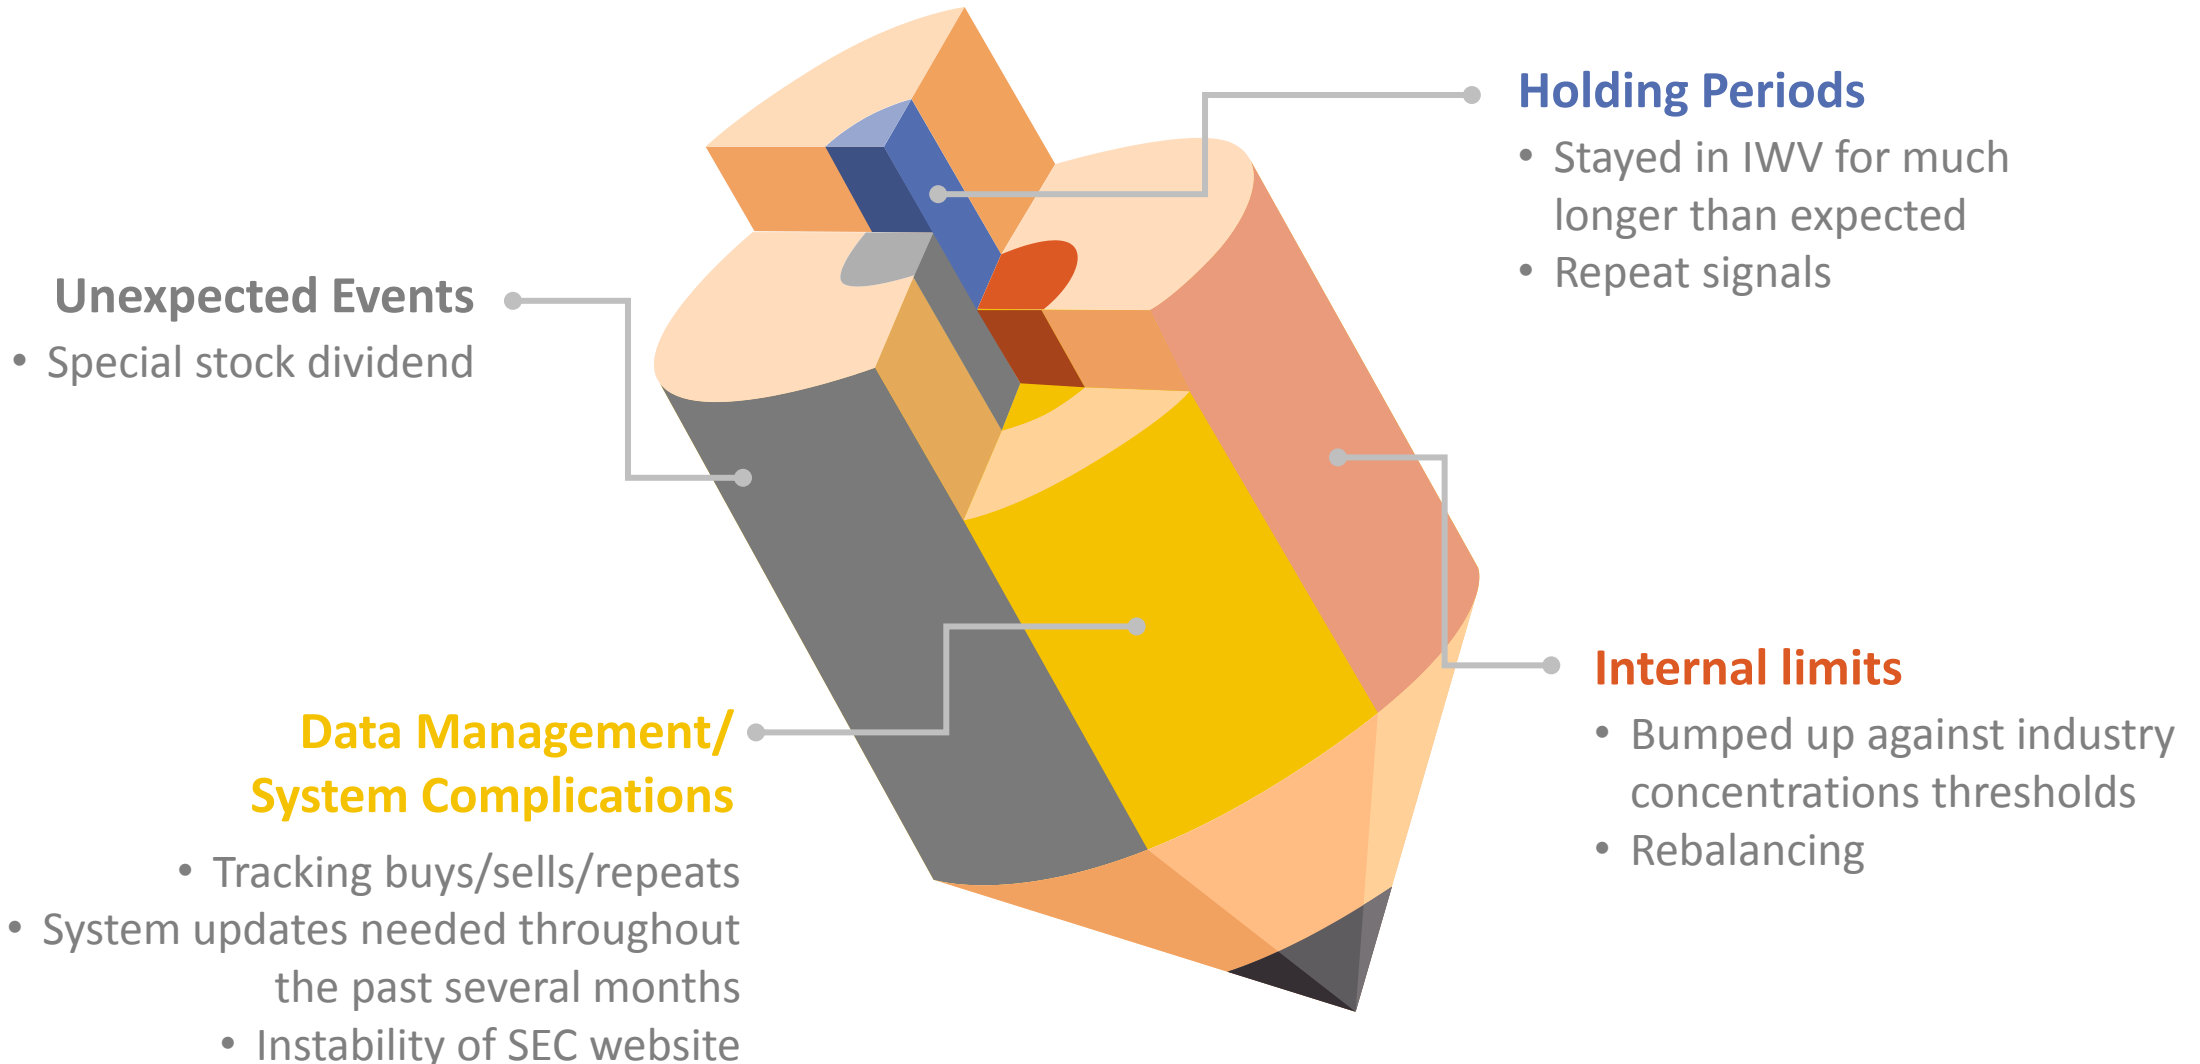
Holding Periods
• Stayed in IWV for much longer than expected
• Repeat signals

Unexpected Events
• Special stock dividend

Internal limits
• Bumped up against industry concentrations thresholds
• Rebalancing

Data Management/ System Complications
• Tracking buys/sells/repeats
• System updates needed throughout the past several months
• Instability of SEC website